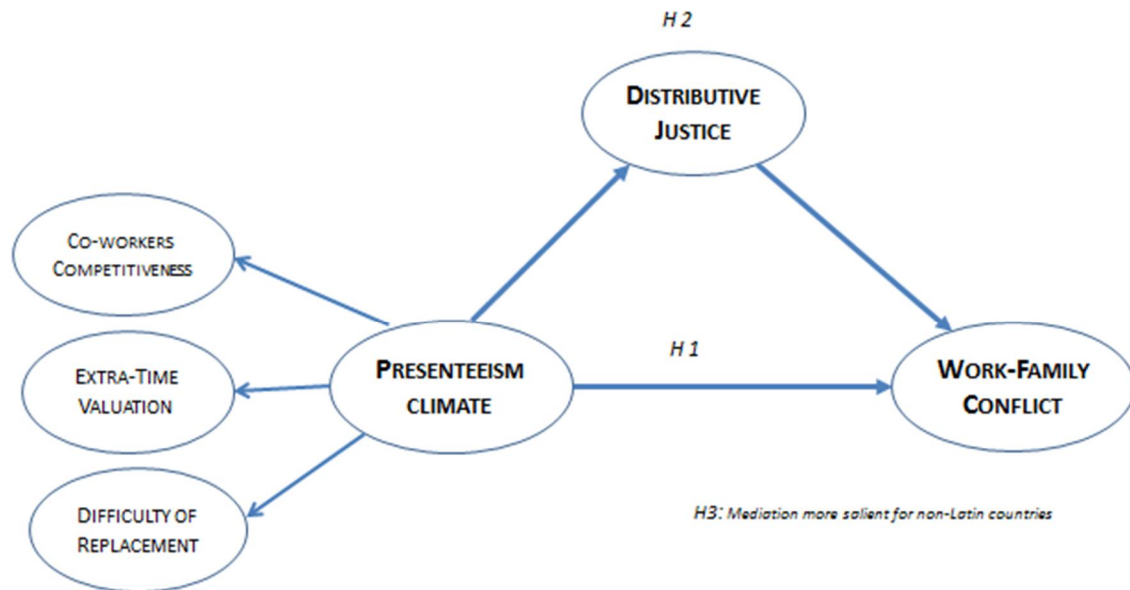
H 2

Distributive Justice

Co-workers Competitiveness

Extra-Time Valuation

Difficulty of Replacement

Presenteeism climate

H 1

Work-Family Conflict

H3: Mediation more salient for non-Latin countries